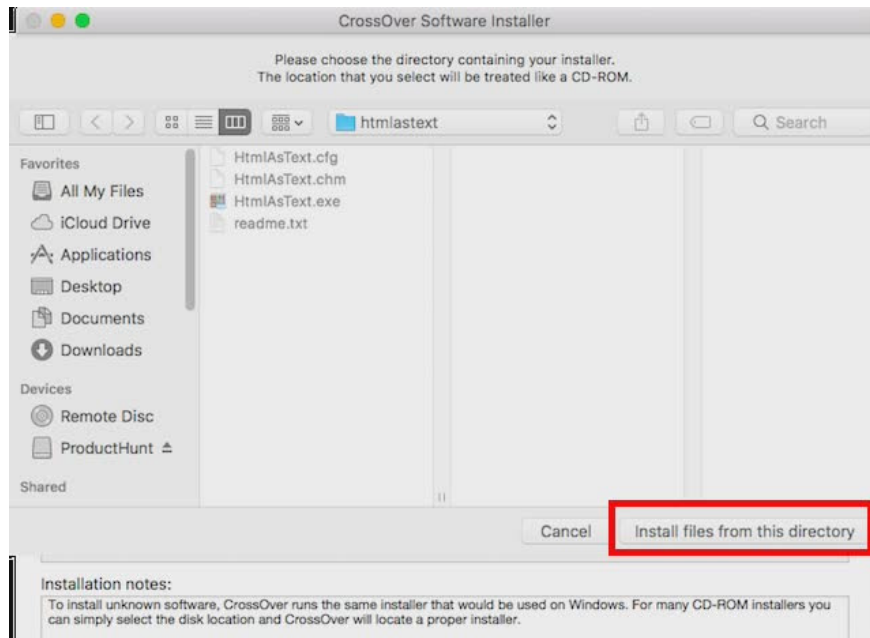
CrossOver Software Installer

Please choose the directory containing your installer.
The location that you select will be treated like a CD-ROM.

htmlastext

Search

Favorites
All My Files
iCloud Drive
Applications
Desktop
Documents
Downloads

Devices
Remote Disc
ProductHunt

Shared

HtmlAsText.cfg
HtmlAsText.chm
HtmlAsText.exe
readme.txt

Cancel
Install files from this directory

Installation notes:
To install unknown software, CrossOver runs the same installer that would be used on Windows. For many CD-ROM installers you can simply select the disk location and CrossOver will locate a proper installer.